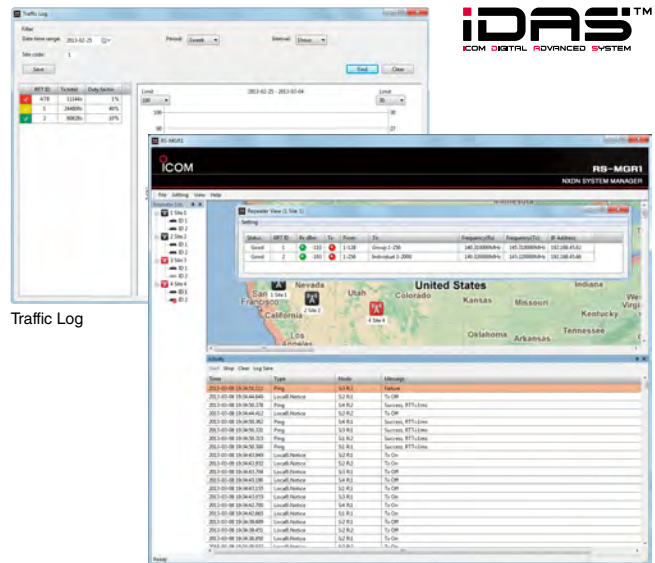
iDAS™
ICOM DIGITAL ADVANCED SYSTEM

Traffic Log

Filter
Date time range: 2013-02-25
Period: 1week
Interval: 1hour
Site code: 1
Save
Find
Clear

| RPT ID | Tx total | Duty factor |
|---|---|---|
| 478 | 11544s | 1% |
| 3 | 28680s | 40% |
| 2 | 30028s | 10% |

Limit
100
2013-02-25 - 2013-03-04
Limit
30
100
30
90
27

RS-MGR1
ICOM
RS-MGR1
NXDN SYSTEM MANAGER
File Setting View Help
Repeater List
1 Site 1
ID 1
ID 2
2 Site 2
ID 1
ID 2
3 Site 3
ID 1
ID 2
4 Site 4
ID 1
ID 2

Repeater View (1 Site 1)
Setting

| Status | RPT ID | Rx dBm | Tx | Power | Tx | Frequency(Rx) | Frequency(Tx) | IP Address |
|---|---|---|---|---|---|---|---|---|
| Good | 1 | -110 | | 1-128 | Group 1-256 | 140.310000MHz | 145.310000MHz | 192.168.45.62 |
| Good | 2 | -163 | | 1-256 | Individual 1-2000 | 140.320000MHz | 145.320000MHz | 192.168.45.66 |

Nevada
Utah
United States
Colorado
Kansas
Missouri
San Francisco
California
1 Site 1
2 Site 2
4 Site 4
Indiana
Kentucky
Tennessee
Oklahoma
Arkansas
Los Angeles

Activity
Start Stop Clear Log Save

| Time | Type | Node | Message |
|---|---|---|---|
| 2013-03-08 19:34:56.111 | Ping | S3 R2 | Failure |
| 2013-03-08 19:34:44.645 | Locall.Notice | S2 R1 | Tx Off |
| 2013-03-08 19:34:58.378 | Ping | S4 R2 | Success, RTT<1ms |
| 2013-03-08 19:34:44.412 | Locall.Notice | S2 R2 | Tx Off |
| 2013-03-08 19:34:56.362 | Ping | S4 R1 | Success, RTT<1ms |
| 2013-03-08 19:34:56.331 | Ping | S3 R1 | Success, RTT<1ms |
| 2013-03-08 19:34:56.315 | Ping | S1 R2 | Success, RTT<1ms |
| 2013-03-08 19:34:56.300 | Ping | S1 R1 | Success, RTT<1ms |
| 2013-03-08 19:34:43.849 | Locall.Notice | S2 R2 | Tx On |
| 2013-03-08 19:34:43.832 | Locall.Notice | S2 R1 | Tx On |
| 2013-03-08 19:34:43.794 | Locall.Notice | S3 R1 | Tx Off |
| 2013-03-08 19:34:43.138 | Locall.Notice | S2 R2 | Tx Off |
| 2013-03-08 19:34:43.133 | Locall.Notice | S2 R1 | Tx Off |
| 2013-03-08 19:34:43.073 | Locall.Notice | S3 R1 | Tx On |
| 2013-03-08 19:34:42.700 | Locall.Notice | S2 R1 | Tx On |
| 2013-03-08 19:34:42.665 | Locall.Notice | S2 R2 | Tx On |
| 2013-03-08 19:34:38.889 | Locall.Notice | S2 R1 | Tx Off |
| 2013-03-08 19:34:38.451 | Locall.Notice | S2 R2 | Tx Off |
| 2013-03-08 19:34:38.350 | Locall.Notice | S2 R1 | Tx On |
| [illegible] | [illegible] | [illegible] | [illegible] |

Ready